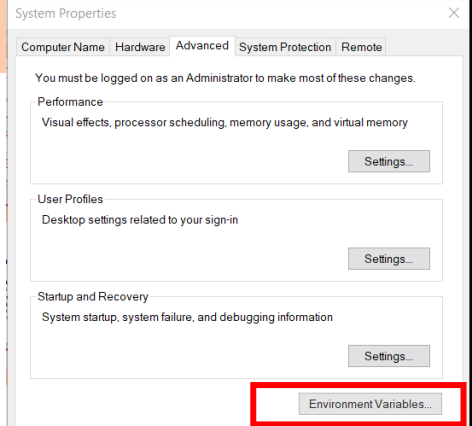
System Properties

Computer Name | Hardware | Advanced | System Protection | Remote

You must be logged on as an Administrator to make most of these changes.

Performance

Visual effects, processor scheduling, memory usage, and virtual memory

Settings...

User Profiles

Desktop settings related to your sign-in

Settings...

Startup and Recovery

System startup, system failure, and debugging information

Settings...

Environment Variables...